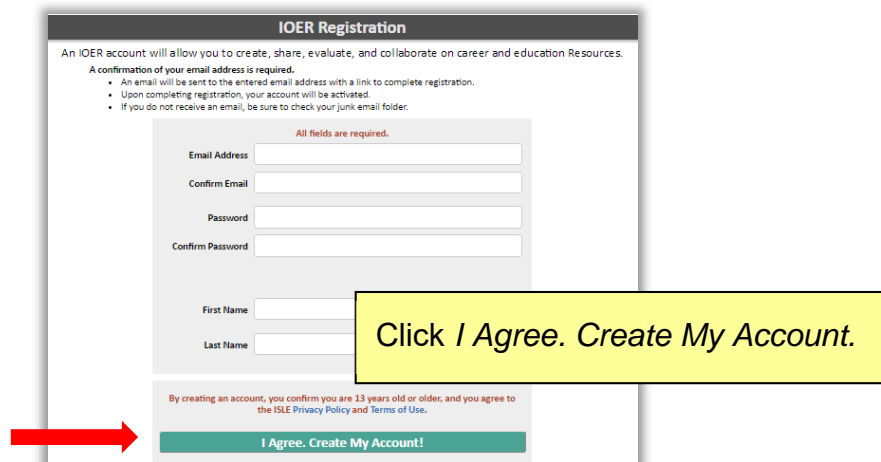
IOER Registration

An IOER account will allow you to create, share, evaluate, and collaborate on career and education Resources.

A confirmation of your email address is required.

- An email will be sent to the entered email address with a link to complete registration.
- Upon completing registration, your account will be activated.
- If you do not receive an email, be sure to check your junk email folder.

All fields are required.

Email Address

Confirm Email

Password

Confirm Password

First Name

Last Name

Click *I Agree. Create My Account.*

By creating an account, you confirm you are 13 years old or older, and you agree to the ISLE Privacy Policy and Terms of Use.

I Agree. Create My Account!